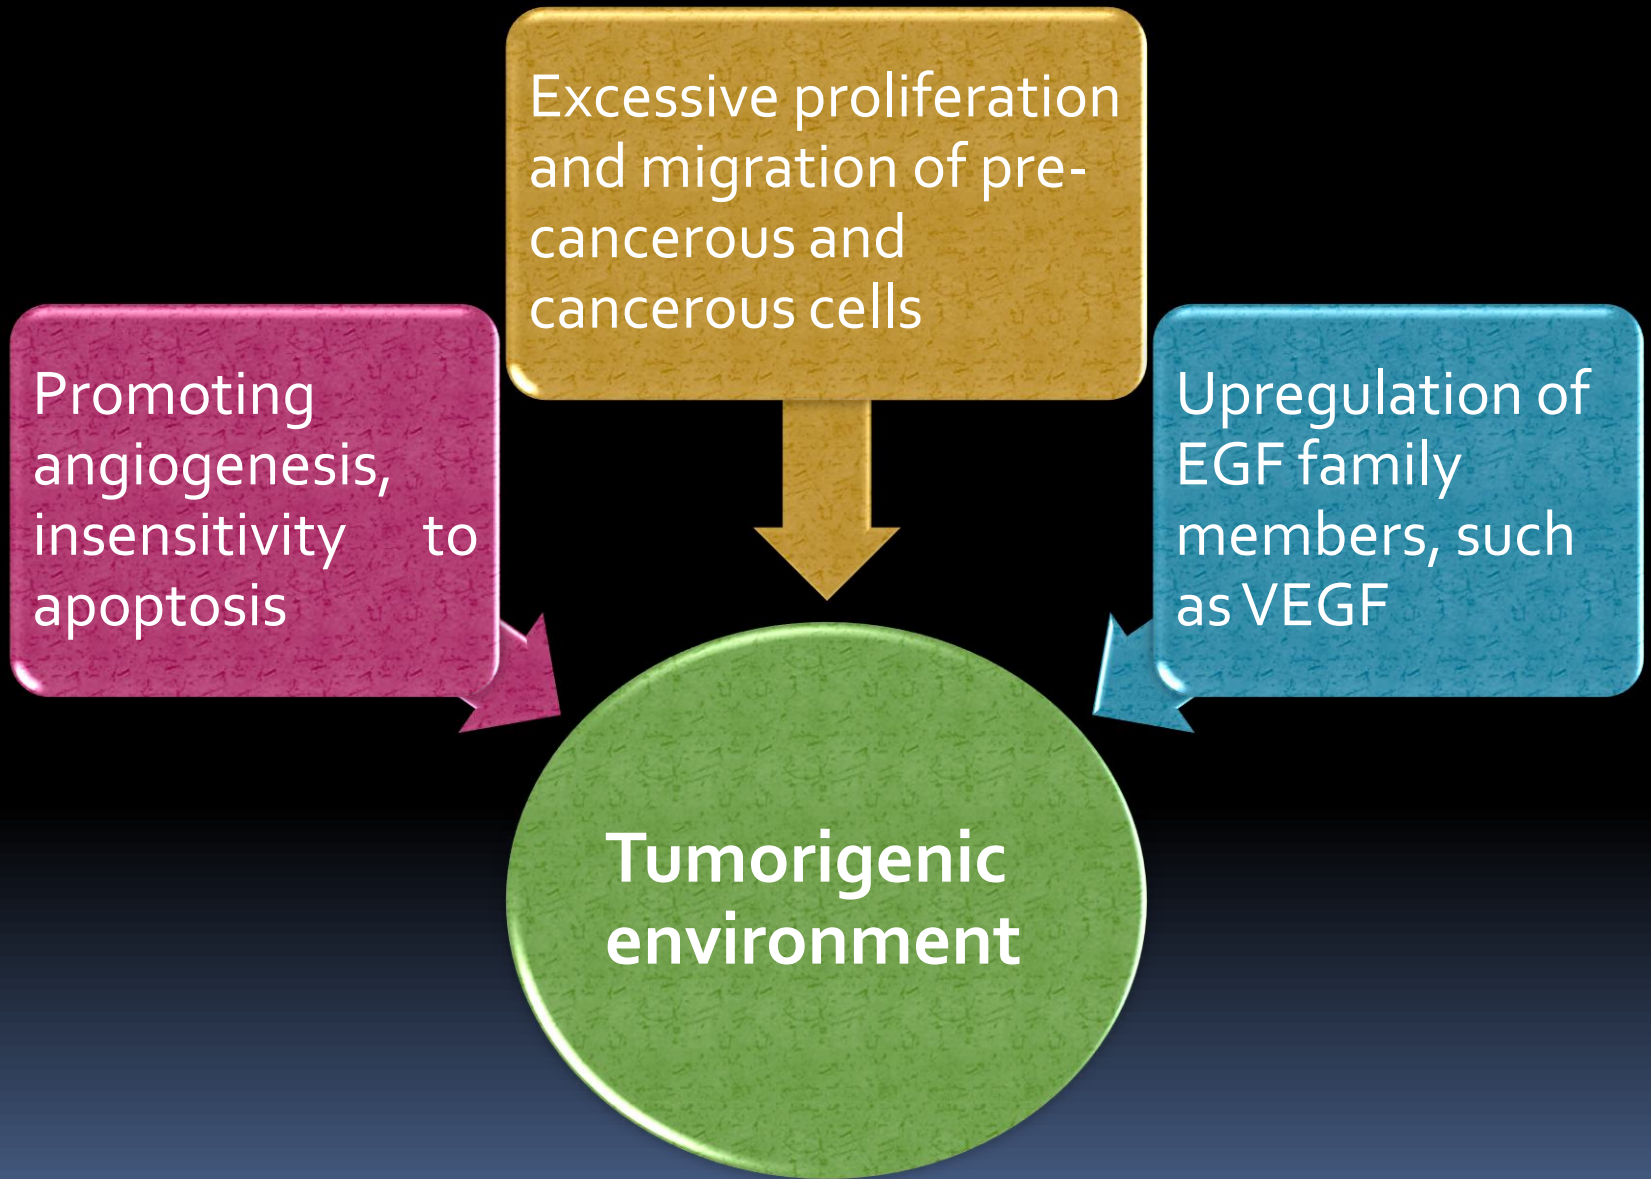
Excessive proliferation and migration of precancerous and cancerous cells

Promoting angiogenesis, insensitivity to apoptosis

Upregulation of EGF family members, such as VEGF

Tumorigenic environment